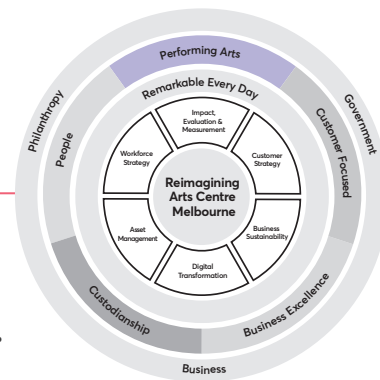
Performing Arts

Government

Business

Philanthropy

Remarkable Every Day

Customer Focused

Business Excellence

Custodianship

People

Impact, Evaluation & Measurement

Customer Strategy

Business Sustainability

Digital Transformation

Asset Management

Workforce Strategy

Reimagining Arts Centre Melbourne